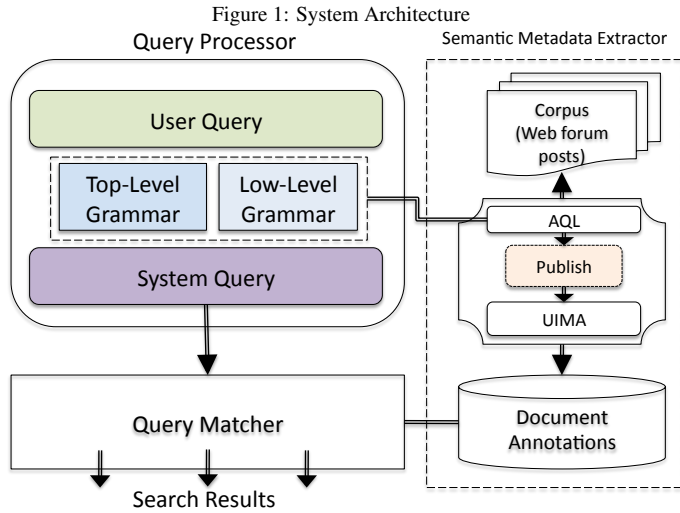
Figure 1: System Architecture

Query Processor

User Query

Top-Level Grammar

Low-Level Grammar

System Query

Semantic Metadata Extractor

Corpus (Web forum posts)

AQL

Publish

UIMA

Query Matcher

Document Annotations

Search Results